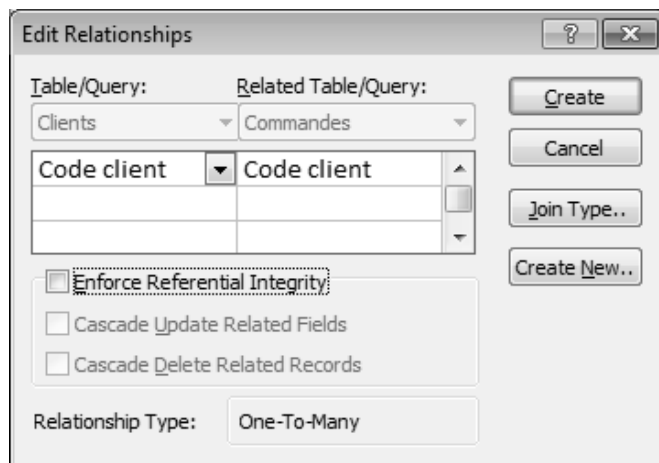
Edit Relationships

?

Table/Query:

Related Table/Query:

Clients

Commandes

| Code client | Code client |
|---|---|
| | |
| | |

Enforce Referential Integrity

Cascade Update Related Fields

Cascade Delete Related Records

Relationship Type:

One-To-Many

Create

Cancel

Join Type..

Create New..